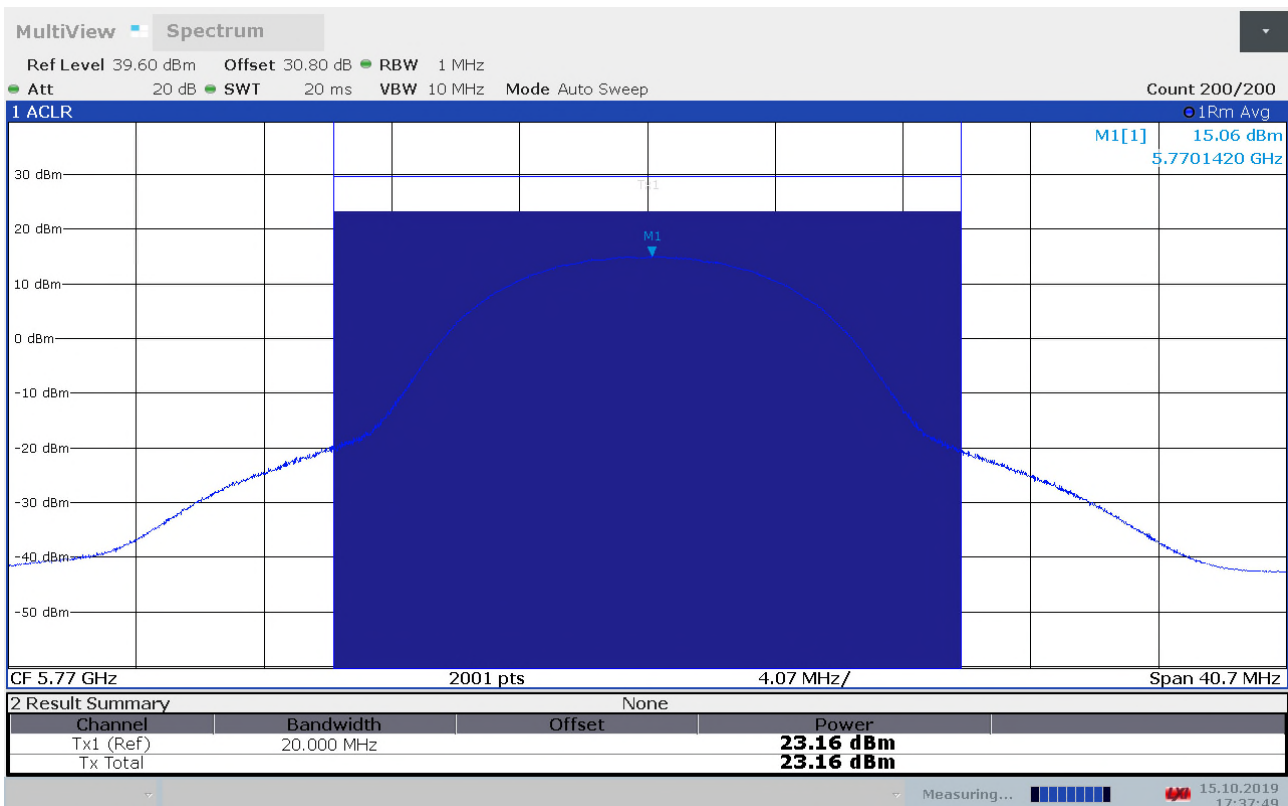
MultiView Spectrum

Ref Level 39.60 dBm Offset 30.80 dB RBW 1 MHz
Att 20 dB SWT 20 ms VBW 10 MHz Mode Auto Sweep Count 200/200

1 ACLR 1Rm Avg

M1[1] 15.06 dBm
5.7701420 GHz

30 dBm
20 dBm
10 dBm
0 dBm
-10 dBm
-20 dBm
-30 dBm
-40 dBm
-50 dBm

Tx1
M1

CF 5.77 GHz 2001 pts 4.07 MHz/ Span 40.7 MHz

2 Result Summary None

| Channel | Bandwidth | Offset | Power |
|---|---|---|---|
| Tx1 (Ref) | 20.000 MHz | | 23.16 dBm |
| Tx Total | | | 23.16 dBm |

Measuring... 15.10.2019 17:37:49